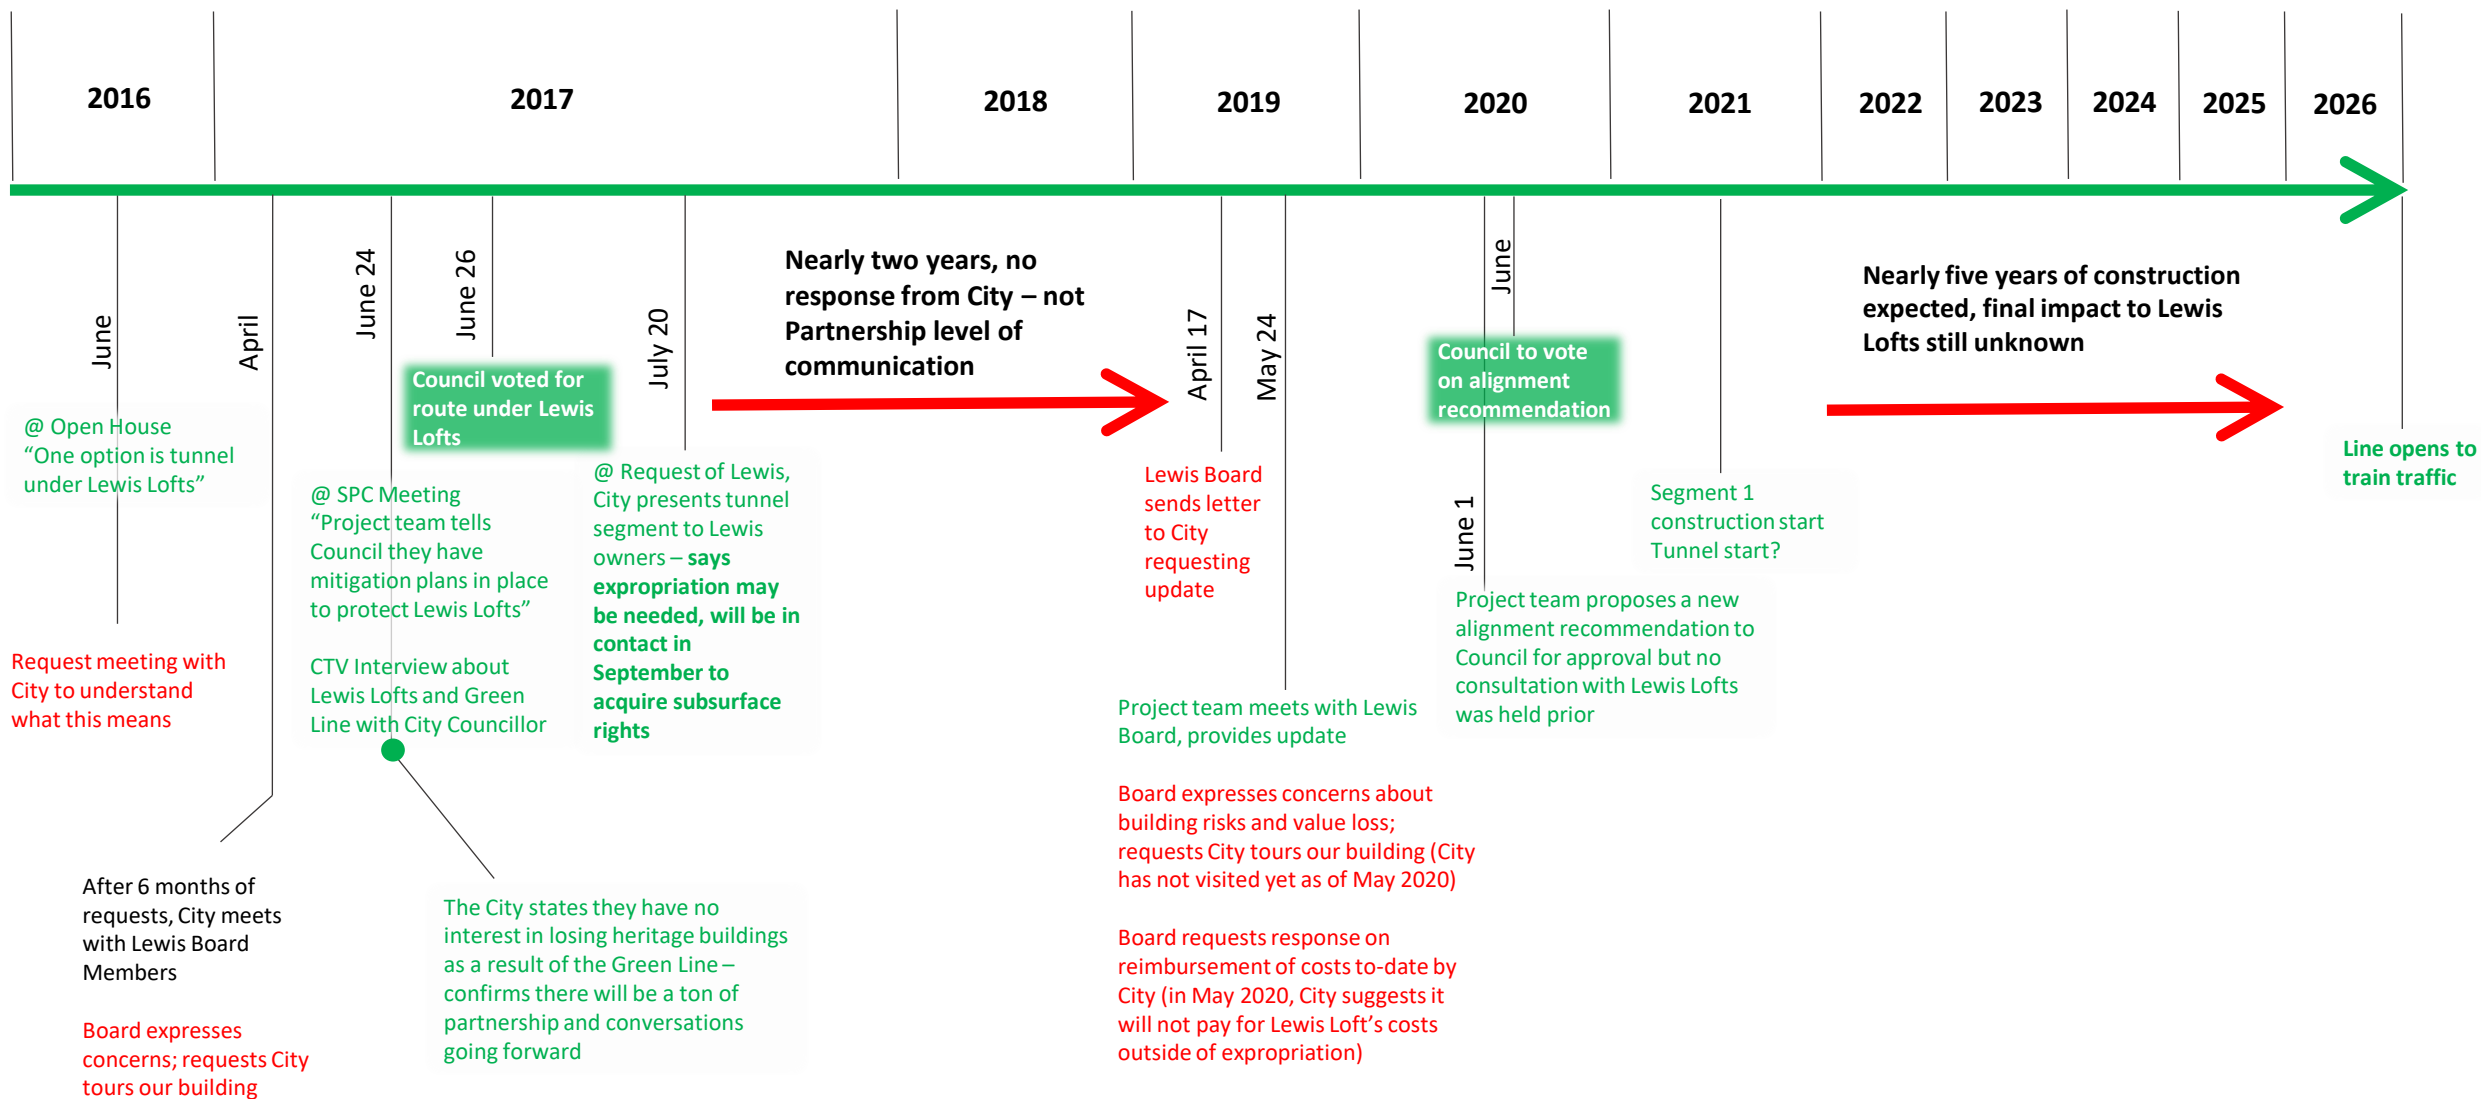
2016

2017

2018

2019

2020

2021

2022

2023

2024

2025

2026

June

@ Open House
"One option is tunnel under Lewis Lofts"

Request meeting with City to understand what this means

April

After 6 months of requests, City meets with Lewis Board Members

Board expresses concerns; requests City tours our building

June 24

@ SPC Meeting
"Project team tells Council they have mitigation plans in place to protect Lewis Lofts"

CTV Interview about Lewis Lofts and Green Line with City Councillor

The City states they have no interest in losing heritage buildings as a result of the Green Line – confirms there will be a ton of partnership and conversations going forward

June 26

Council voted for route under Lewis Lofts

July 20

@ Request of Lewis, City presents tunnel segment to Lewis owners – says expropriation may be needed, will be in contact in September to acquire subsurface rights

Nearly two years, no response from City – not Partnership level of communication

April 17

Lewis Board sends letter to City requesting update

May 24

Project team meets with Lewis Board, provides update

Board expresses concerns about building risks and value loss; requests City tours our building (City has not visited yet as of May 2020)

Board requests response on reimbursement of costs to-date by City (in May 2020, City suggests it will not pay for Lewis Loft's costs outside of expropriation)

June

Council to vote on alignment recommendation

June 1

Project team proposes a new alignment recommendation to Council for approval but no consultation with Lewis Lofts was held prior

Segment 1 construction start
Tunnel start?

Nearly five years of construction expected, final impact to Lewis Lofts still unknown

Line opens to train traffic